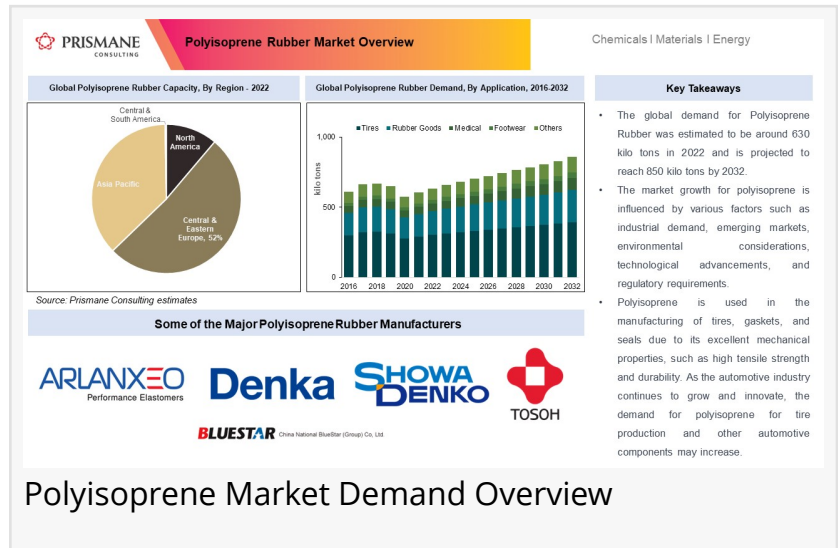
PRISMANE CONSULTING

Polyisoprene Rubber Market Overview

Chemicals | Materials | Energy

Global Polyisoprene Rubber Capacity, By Region - 2022

Central & South America...

North America

Asia Pacific

Central & Eastern Europe, 52%

Global Polyisoprene Rubber Demand, By Application, 2016-2032

Tires  Rubber Goods  Medical  Footwear  Others

1,000

500

0

kilo tons

2016 2018 2020 2022 2024 2026 2028 2030 2032

Source: Prismane Consulting estimates

Key Takeaways

• The global demand for Polyisoprene Rubber was estimated to be around 630 kilo tons in 2022 and is projected to reach 850 kilo tons by 2032.

• The market growth for polyisoprene is influenced by various factors such as industrial demand, emerging markets, environmental considerations, technological advancements, and regulatory requirements.

• Polyisoprene is used in the manufacturing of tires, gaskets, and seals due to its excellent mechanical properties, such as high tensile strength and durability. As the automotive industry continues to grow and innovate, the demand for polyisoprene for tire production and other automotive components may increase.

Some of the Major Polyisoprene Rubber Manufacturers

ARLANXEO Performance Elastomers

Denka

SHOWA DENKO

TOSOH

BLUESTAR China National BlueStar (Group) Co, Ltd.

Polyisoprene Market Demand Overview